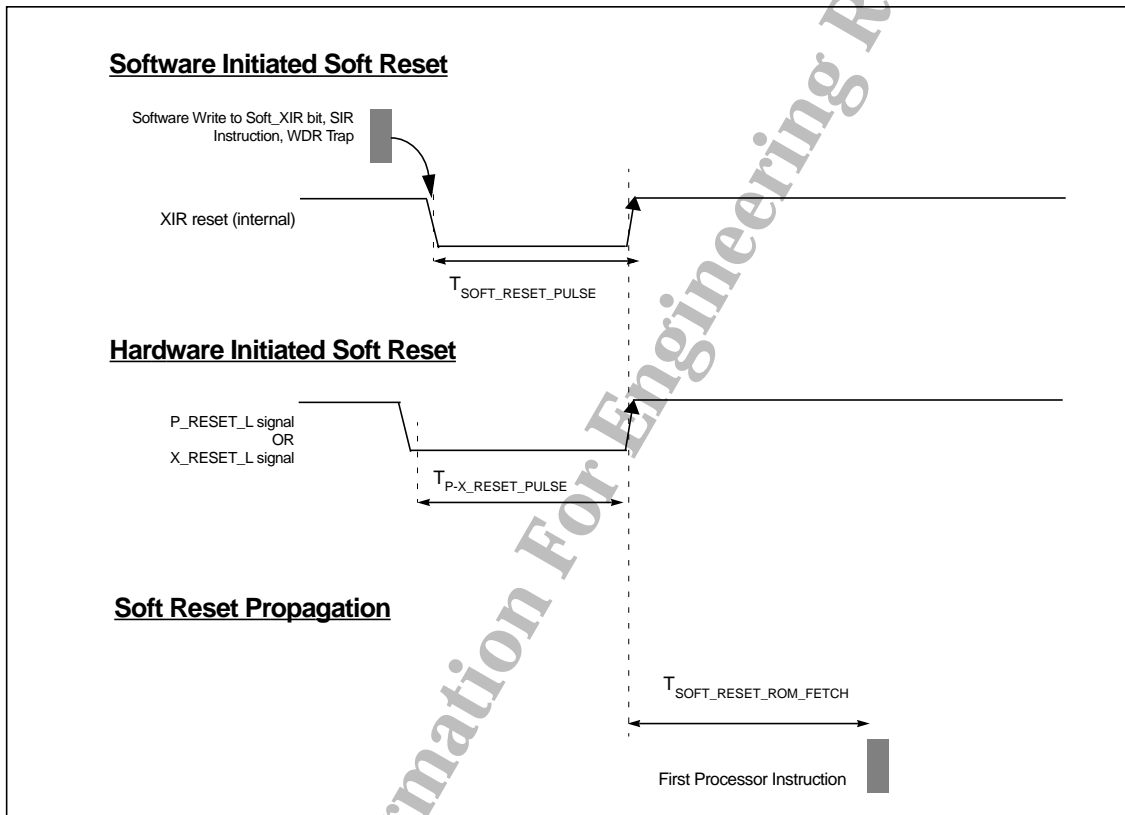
Software Initiated Soft Reset

Software Write to Soft_XIR bit, SIR Instruction, WDR Trap

XIR reset (internal)

$T_{SOFT\_RESET\_PULSE}$

Hardware Initiated Soft Reset

P_RESET_L signal
OR
X_RESET_L signal

$T_{P\text{-}X\_RESET\_PULSE}$

Soft Reset Propagation

$T_{SOFT\_RESET\_ROM\_FETCH}$

First Processor Instruction

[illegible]mation For Engineering R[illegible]